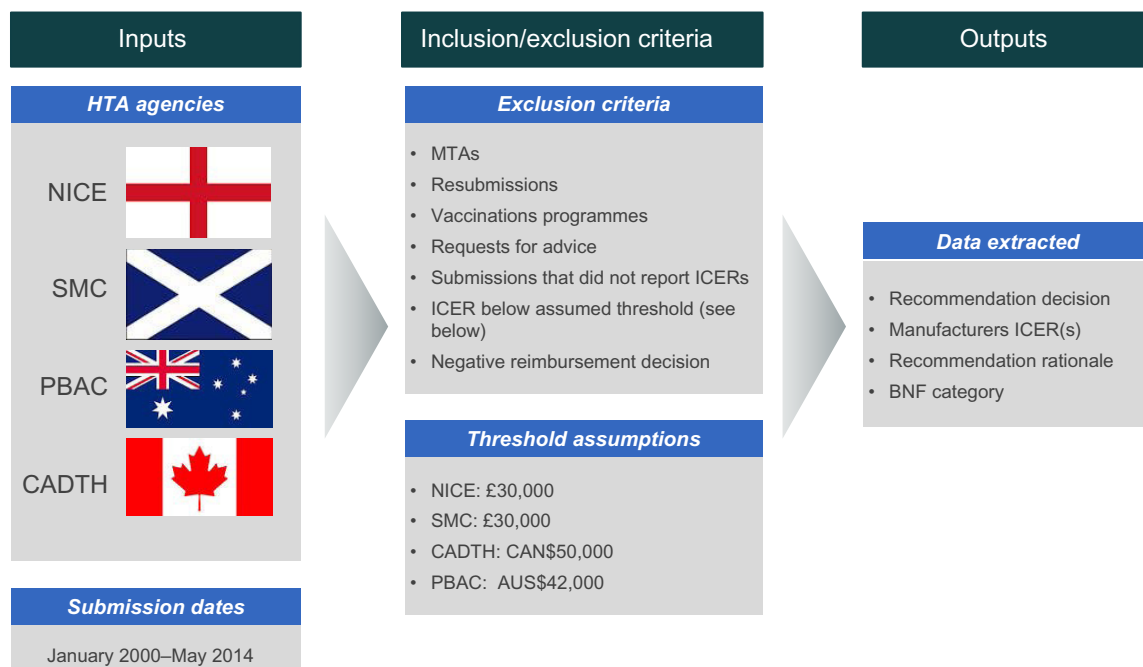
Inputs

HTA agencies

NICE

SMC

PBAC

CADTH

Submission dates

January 2000–May 2014

Inclusion/exclusion criteria

Exclusion criteria

- MTAs
- Resubmissions
- Vaccinations programmes
- Requests for advice
- Submissions that did not report ICERs
- ICER below assumed threshold (see below)
- Negative reimbursement decision

Threshold assumptions

- NICE: £30,000
- SMC: £30,000
- CADTH: CAN$50,000
- PBAC: AUS$42,000

Outputs

Data extracted

- Recommendation decision
- Manufacturers ICER(s)
- Recommendation rationale
- BNF category